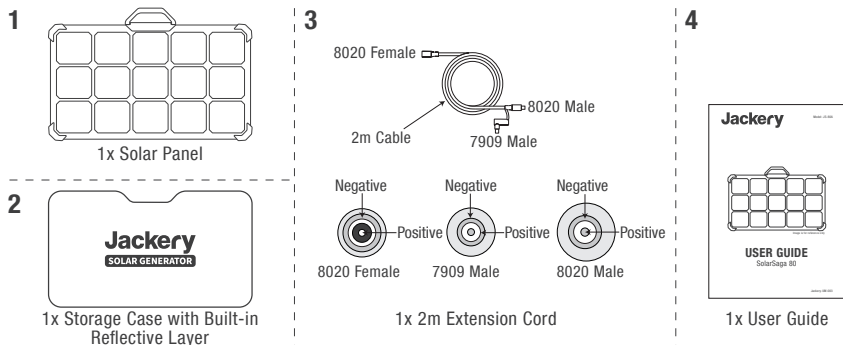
1

1x Solar Panel

2

Jackery
SOLAR GENERATOR

1x Storage Case with Built-in Reflective Layer

3

8020 Female

2m Cable

8020 Male

7909 Male

Negative

Positive

8020 Female

Negative

Positive

7909 Male

Negative

Positive

8020 Male

1x 2m Extension Cord

4

Jackery

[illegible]

USER GUIDE
SolarSaga 80

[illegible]

1x User Guide